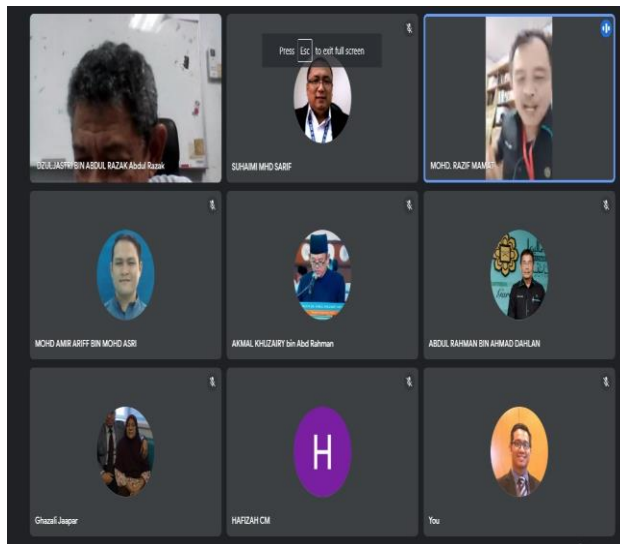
DZULJASTRI BIN ABDUL RAZAK Abdul Razak

Press Esc to exit full screen

SUHAIMI MHD SARIF

MOHD. RAZIF MAMAT

MOHD AMIR ARIFF BIN MOHD ASRI

AKMAL KHUZAIRY bin Abd Rahman

ABDUL RAHMAN BIN AHMAD DAHLAN

Ghazali Jaapar

H

HAFIZAH CM

You